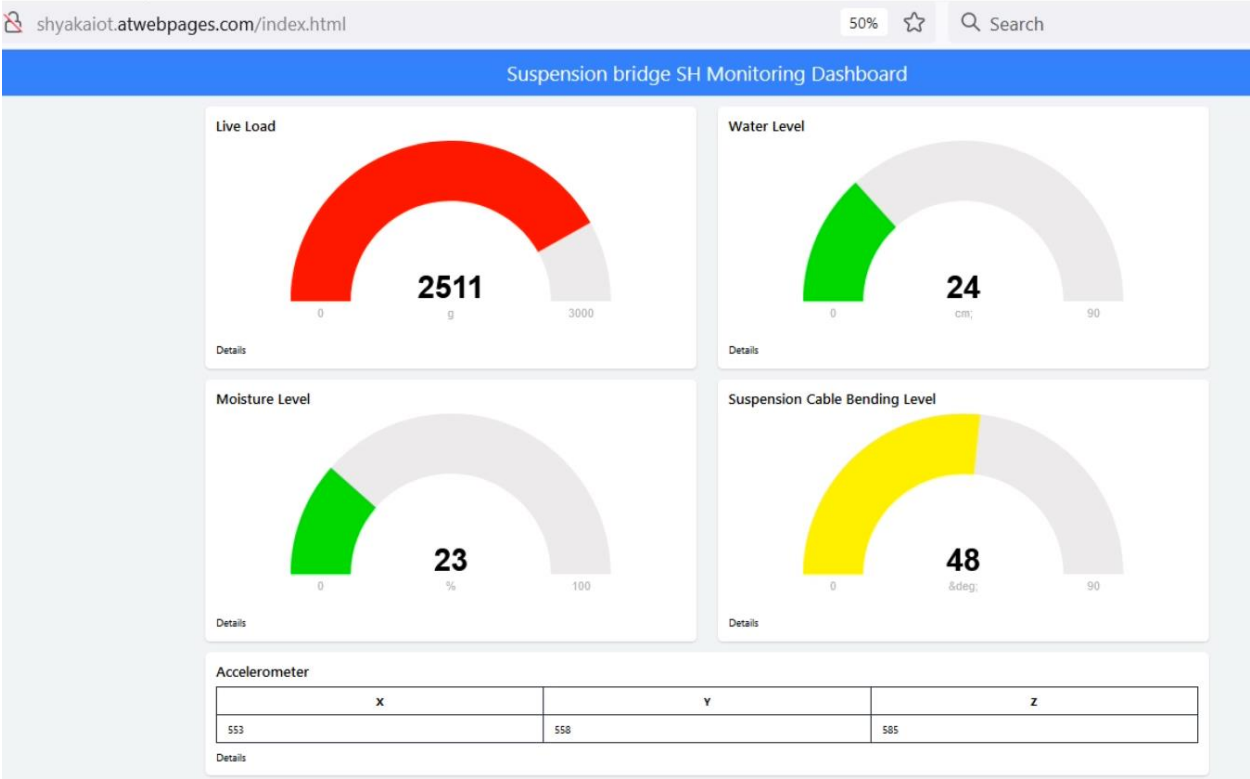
shyakaiot.atwebpages.com/index.html 50% Search

Suspension bridge SH Monitoring Dashboard

Live Load
2511
0 g 3000
Details

Water Level
24
0 cm; 90
Details

Moisture Level
23
0 % 100
Details

Suspension Cable Bending Level
48
0 &deg; 90
Details

Accelerometer

| X | Y | Z |
|---|---|---|
| 553 | 558 | 585 |

Details